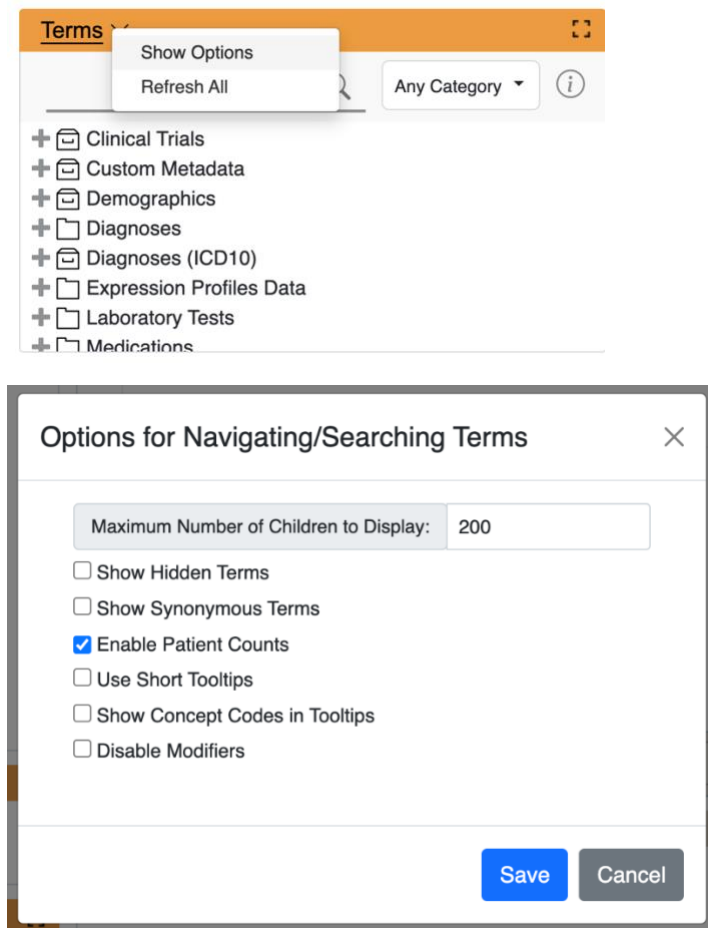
Terms
Show Options
Refresh All
Any Category
Clinical Trials
Custom Metadata
Demographics
Diagnoses
Diagnoses (ICD10)
Expression Profiles Data
Laboratory Tests
Medications

Options for Navigating/Searching Terms
Maximum Number of Children to Display: 200
Show Hidden Terms
Show Synonymous Terms
Enable Patient Counts
Use Short Tooltips
Show Concept Codes in Tooltips
Disable Modifiers
Save
Cancel